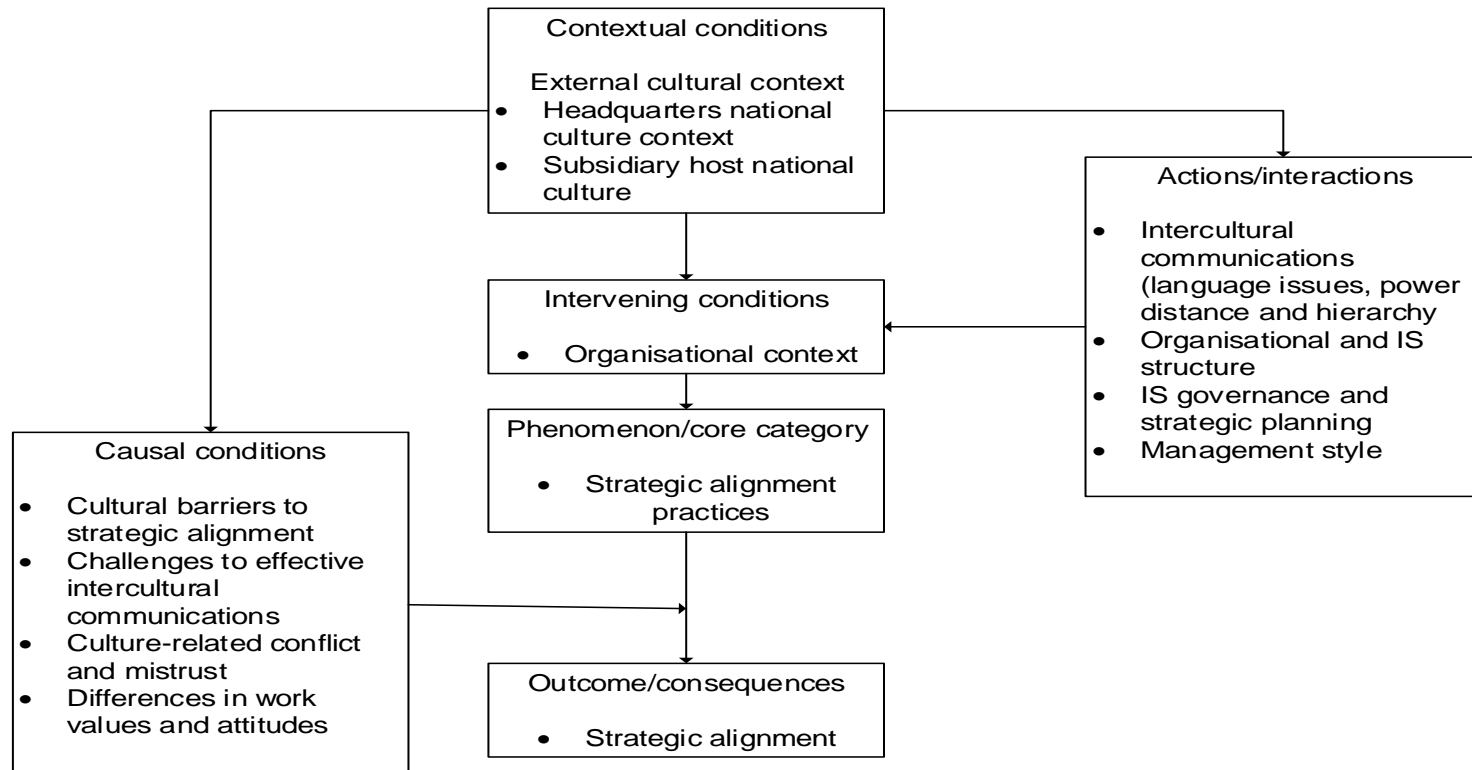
Contextual conditions

External cultural context
- Headquarters national culture context
- Subsidiary host national culture

Actions/interactions

- Intercultural communications (language issues, power distance and hierarchy
- Organisational and IS structure
- IS governance and strategic planning
- Management style

Intervening conditions

- Organisational context

Phenomenon/core category

- Strategic alignment practices

Causal conditions

- Cultural barriers to strategic alignment
- Challenges to effective intercultural communications
- Culture-related conflict and mistrust
- Differences in work values and attitudes

Outcome/consequences

- Strategic alignment